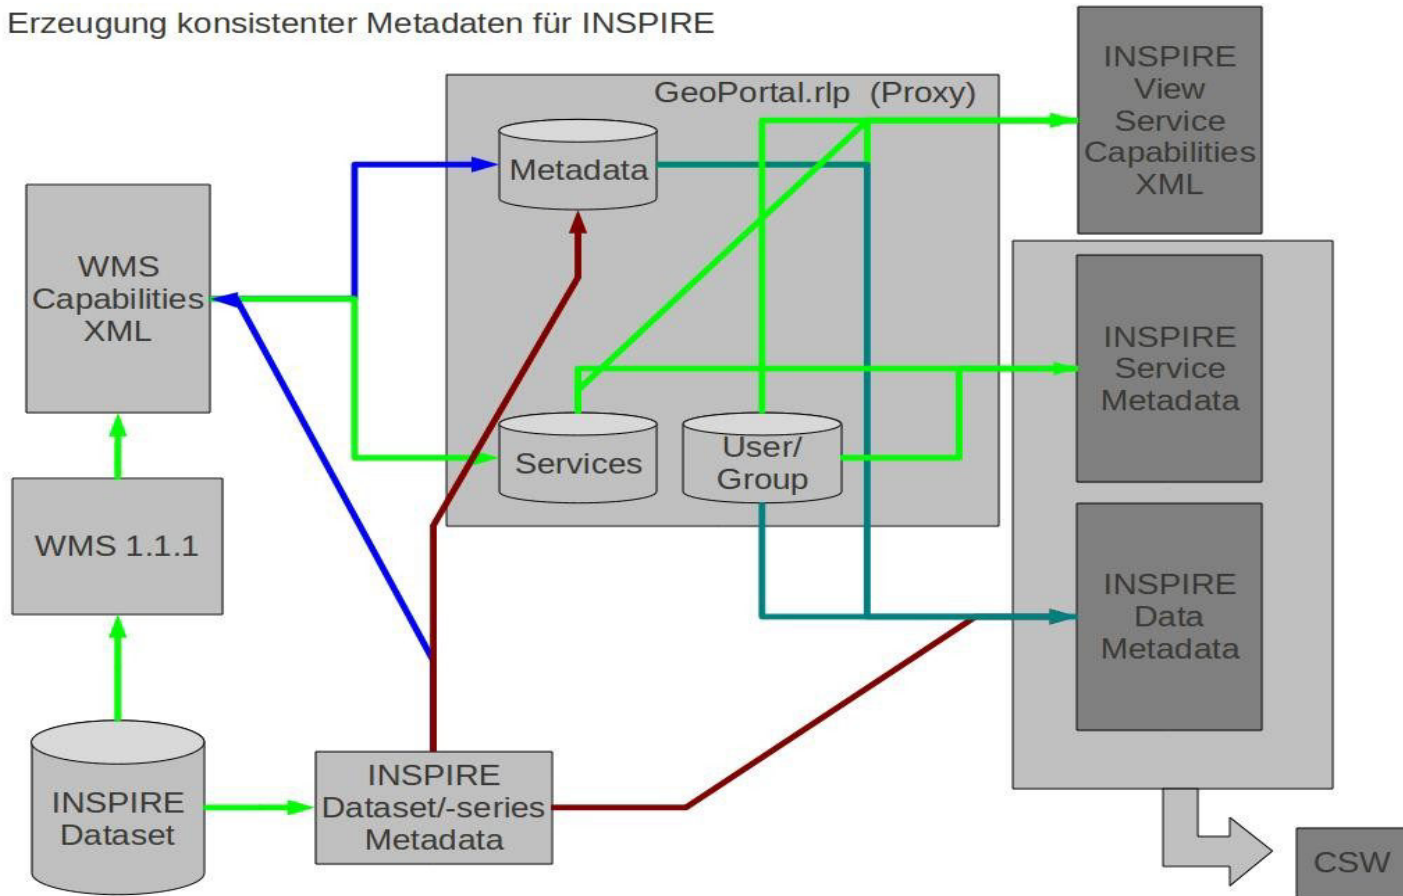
Erzeugung konsistenter Metadaten für INSPIRE

GeoPortal.rlp (Proxy)

Metadata

INSPIRE View Service Capabilities XML

WMS Capabilities XML

INSPIRE Service Metadata

Services

User/ Group

WMS 1.1.1

INSPIRE Data Metadata

INSPIRE Dataset

INSPIRE Dataset/-series Metadata

CSW